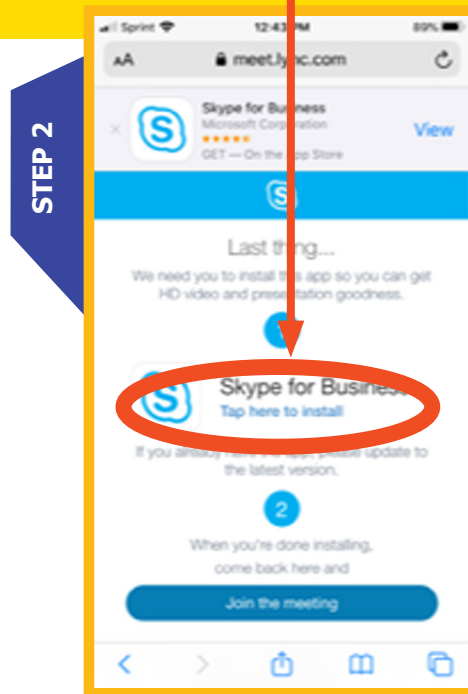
STEP 2

Sprint 12:43 PM 89%

AA meet.lync.com

Skype for Business
Microsoft Corporation
GET — On the App Store
View

Last thing....

We need you to install this app so you can get HD video and presentation goodness.

Skype for Business
Tap here to install

If you already have the app, please update to the latest version.

2

When you're done installing, come back here and

Join the meeting